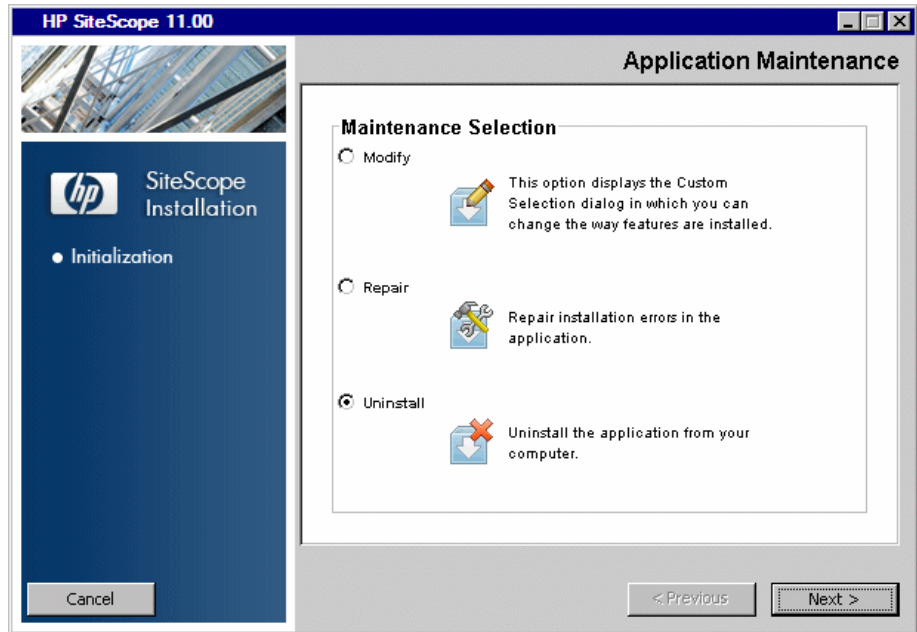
HP SiteScope 11.00

Application Maintenance

hp SiteScope Installation

• Initialization

Maintenance Selection

Modify

This option displays the Custom Selection dialog in which you can change the way features are installed.

Repair

Repair installation errors in the application.

Uninstall

Uninstall the application from your computer.

Cancel

< Previous

Next >